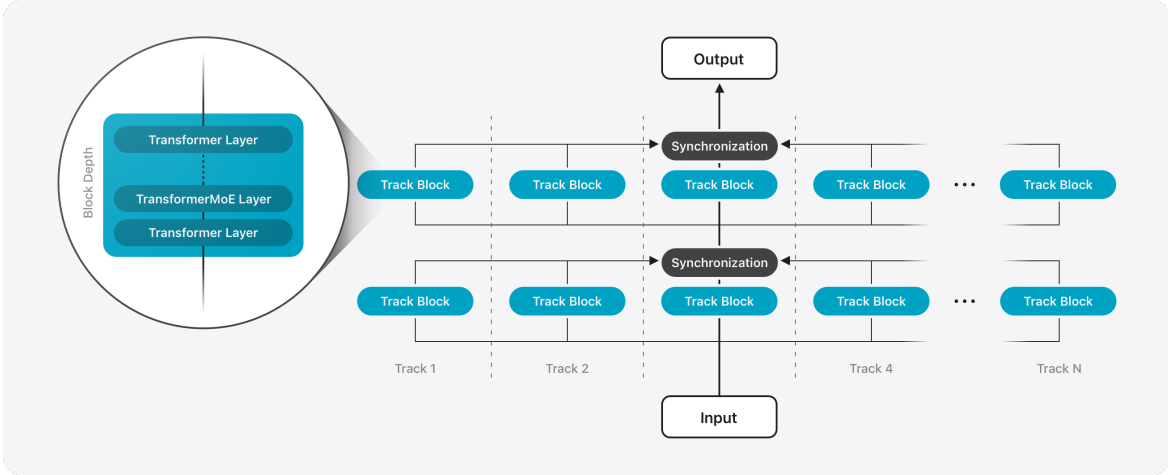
Block Depth

Transformer Layer

TransformerMoE Layer

Transformer Layer

Output

Synchronization

Track Block

Track Block

Track Block

Track Block

...

Track Block

Synchronization

Track Block

Track Block

Track Block

Track Block

...

Track Block

Track 1

Track 2

Track 4

Track N

Input